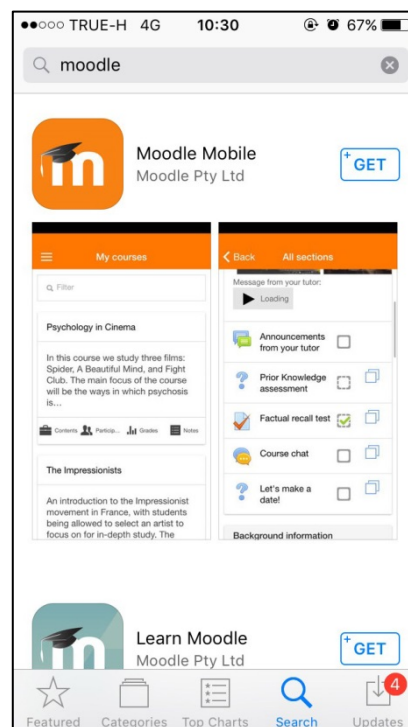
●●○○○ TRUE-H 4G 10:30 67%

moodle

Moodle Mobile
Moodle Pty Ltd
GET

My courses
Filter
Psychology in Cinema
In this course we study three films: Spider, A Beautiful Mind, and Fight Club. The main focus of the course will be the ways in which psychosis is...
Contents Particip... Grades Notes
The Impressionists
An introduction to the Impressionist movement in France, with students being allowed to select an artist to focus on for in-depth study. The

Back All sections
Message from your tutor:
Loading
Announcements from your tutor
Prior Knowledge assessment
Factual recall test
Course chat
Let's make a date!
Background information

Learn Moodle
Moodle Pty Ltd
GET

Featured Categories Top Charts Search Updates 4